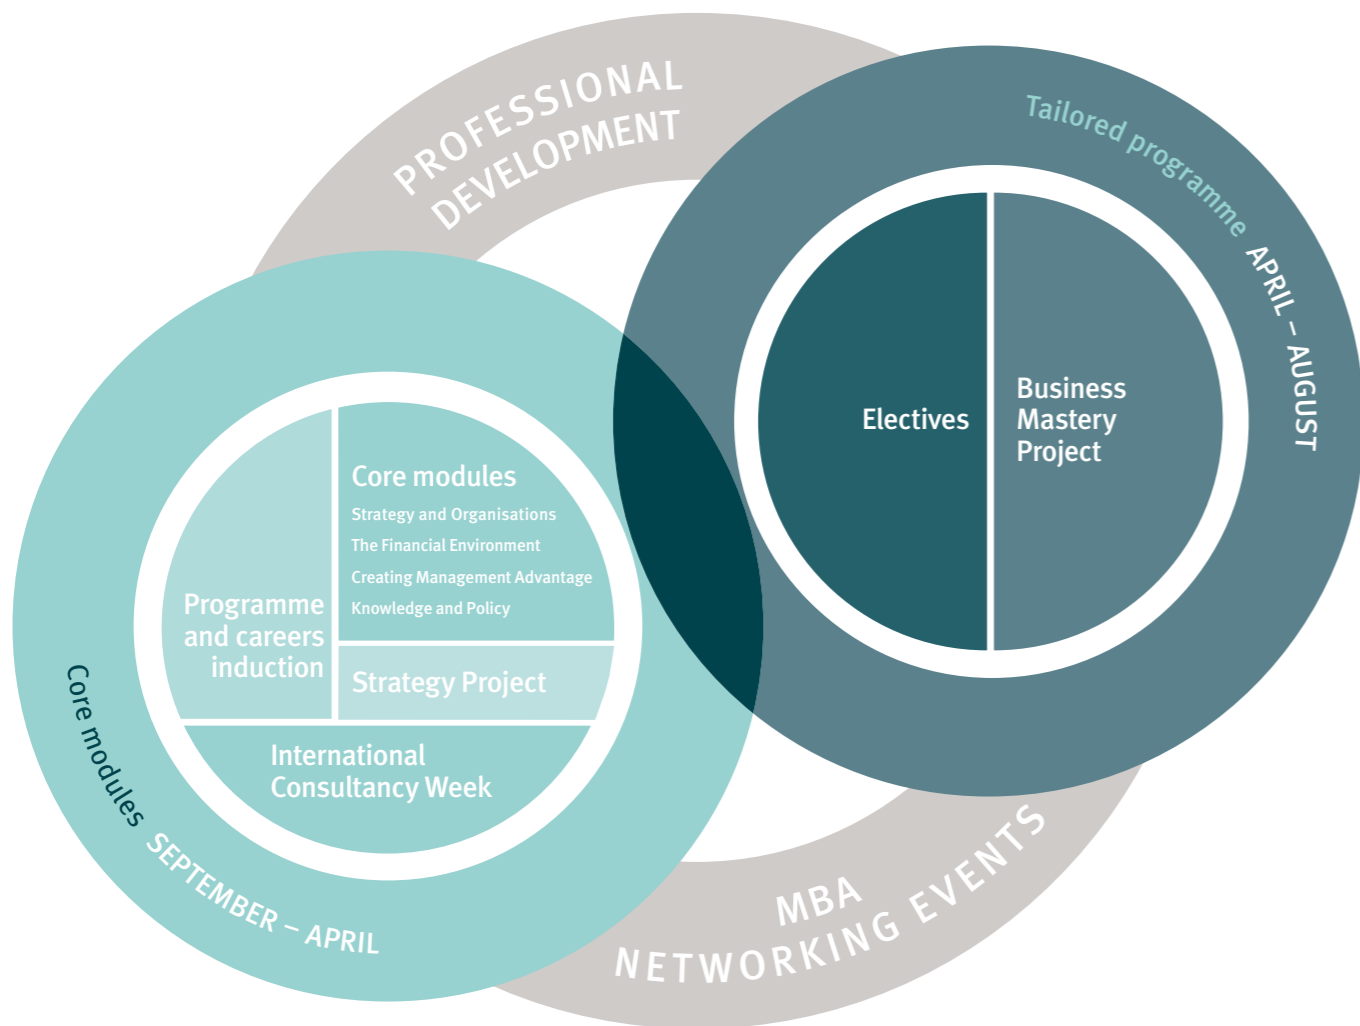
PROFESSIONAL DEVELOPMENT

Tailored programme APRIL – AUGUST

Electives

Business Mastery Project

Core modules
Strategy and Organisations
The Financial Environment
Creating Management Advantage
Knowledge and Policy

Programme and careers induction

Strategy Project

International Consultancy Week

Core modules SEPTEMBER – APRIL

MBA NETWORKING EVENTS